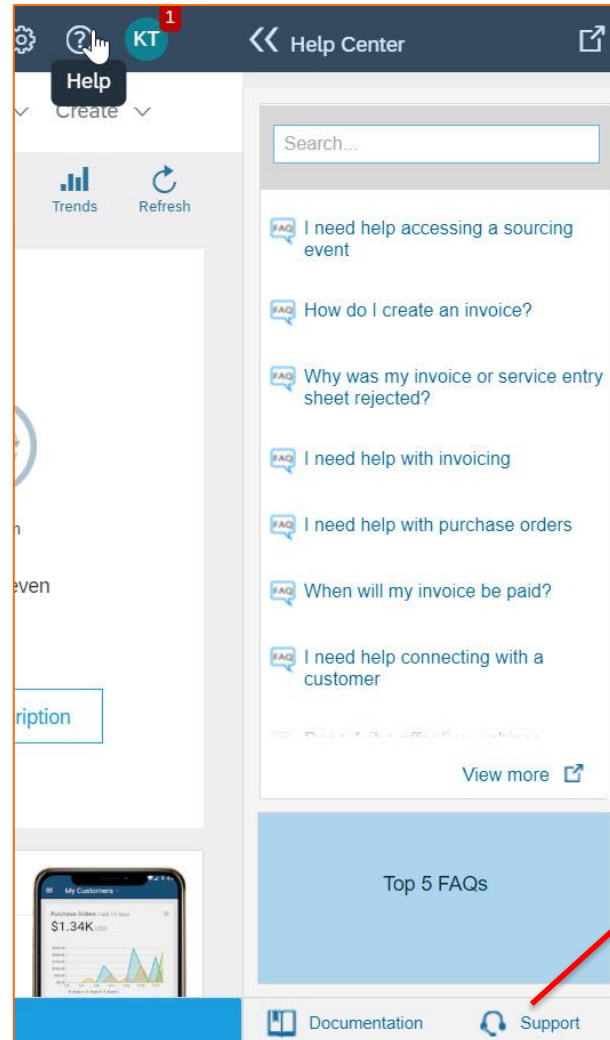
KT 1
Help
Create
Trends
Refresh
n
even
ription
My Customers
Purchase Orders Last 14 days
$1.34K USD

Help Center
Search...
FAQ I need help accessing a sourcing event
FAQ How do I create an invoice?
FAQ Why was my invoice or service entry sheet rejected?
FAQ I need help with invoicing
FAQ I need help with purchase orders
FAQ When will my invoice be paid?
FAQ I need help connecting with a customer
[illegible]
View more
Top 5 FAQs
Documentation
Support